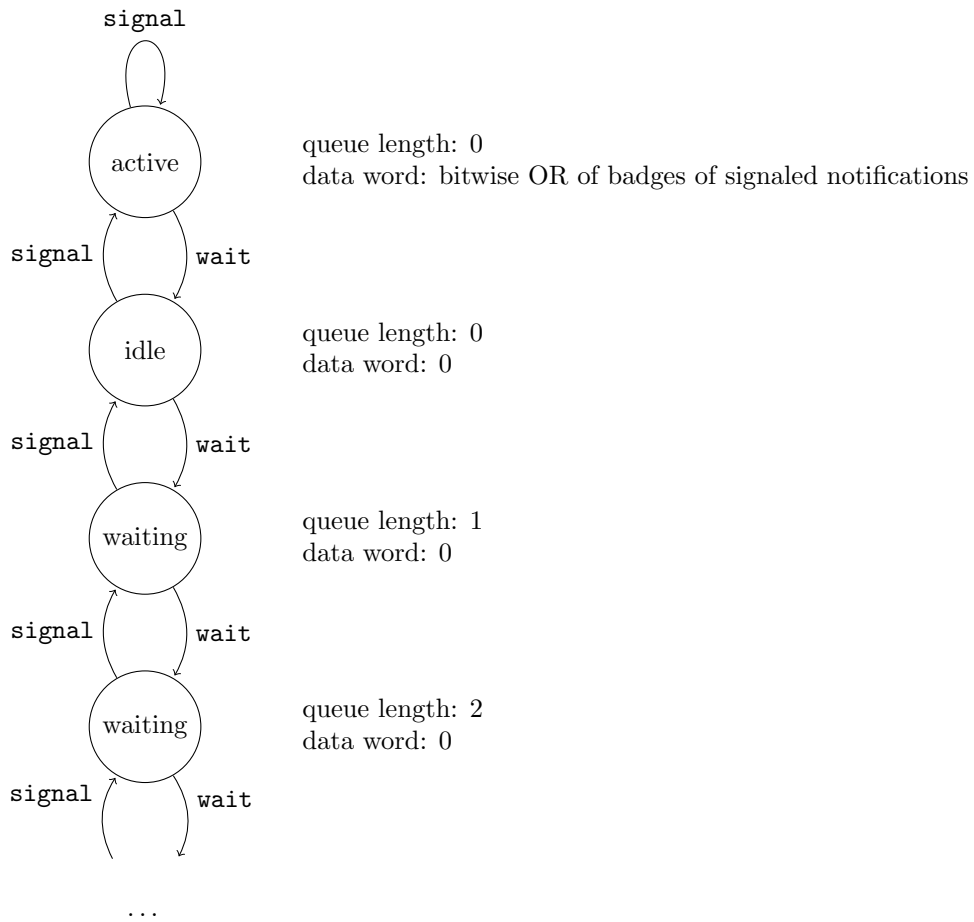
signal

active

queue length: 0
data word: bitwise OR of badges of signaled notifications

signal

wait

idle

queue length: 0
data word: 0

signal

wait

waiting

queue length: 1
data word: 0

signal

wait

waiting

queue length: 2
data word: 0

signal

wait

...